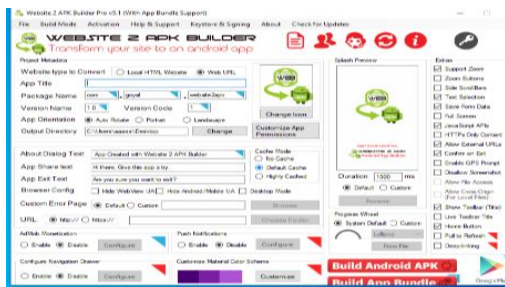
Website 2 APK Builder Pro v5.1 (With App Bundle Support)

File Build Mode Activation Help & Support Keystore & Signing About Check for Updates

WEBSITE 2 APK BUILDER
Transform your site to an android app

Project Metadata

Website type to Convert ○ Local HTML Website ● Web URL

App Title

Package Name com goyal website2apk

Version Name 1.0 Version Code 1

App Orientation ● Auto Rotate ○ Portrait ○ Landscape

Output Directory C:\Users\aasusr\Desktop Change

Change Icon

Customize App Permissions

About Dialog Text App Created with Website 2 APK Builder

App Share text Hi there. Give this app a try

App Exit Text Are you sure you want to exit?

Browser Config ☐ Hide WebView UA ☐ Hide Android Mobile UA ☐ Desktop Mode

Custom Error Page ● Default ○ Custom Browse

URL: ● http:// ○ https:// Choose Folder

Cache Mode
○ No Cache
● Default Cache
○ Highly Cached

Splash Preview

Duration 1500 ms
● Default ○ Custom

Progress Wheel
● System Default ○ Custom
Library
Flow File

AdMob Monetization
○ Enable ● Disable Configure

Push Notifications
○ Enable ● Disable Configure

Configure Navigation Drawer
○ Enable ● Disable Configure

Customize Material Color Scheme

Extras
☑ Support Zoom
☐ Zoom Buttons
☐ Side Scrollbars
☑ Text Selection
☑ Save Form Data
☐ Full Screen
☑ JavaScript APIs
☐ HTTPs Only Content
☑ Allow External URLs
☑ Confirm on Exit
☐ Enable GPS Prompt
☐ Disallow Screenshot
☐ Allow File Access
☐ Allow Cross Origin (For Local Files)
☑ Show Toolbar (Title)
☐ Live Toolbar Title
☑ Home Button
☑ Pull to Refresh
☐ Deep-linking

Build Android APK
Build App Bundle

Google Play